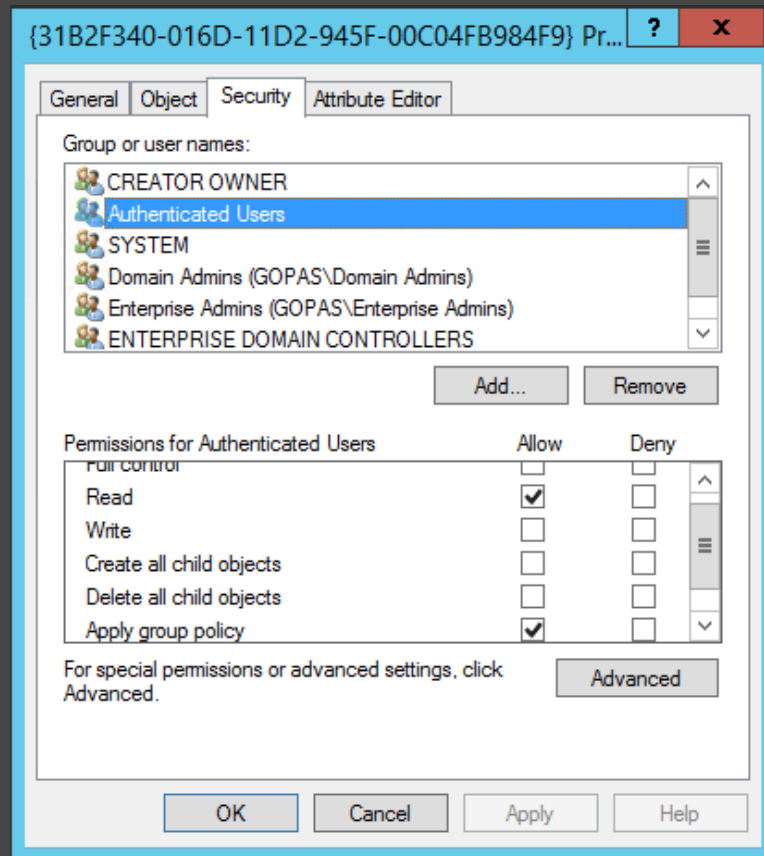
{31B2F340-016D-11D2-945F-00C04FB984F9} Pr...

?

x

General | Object | Security | Attribute Editor

Group or user names:

CREATOR OWNER
Authenticated Users
SYSTEM
Domain Admins (GOPAS\Domain Admins)
Enterprise Admins (GOPAS\Enterprise Admins)
ENTERPRISE DOMAIN CONTROLLERS

Add...
Remove

| Permissions for Authenticated Users | Allow | Deny |
|---|---|---|
| Full control | ☐ | ☐ |
| Read | ☑ | ☐ |
| Write | ☐ | ☐ |
| Create all child objects | ☐ | ☐ |
| Delete all child objects | ☐ | ☐ |
| Apply group policy | ☑ | ☐ |

For special permissions or advanced settings, click Advanced.

Advanced

OK
Cancel
Apply
Help